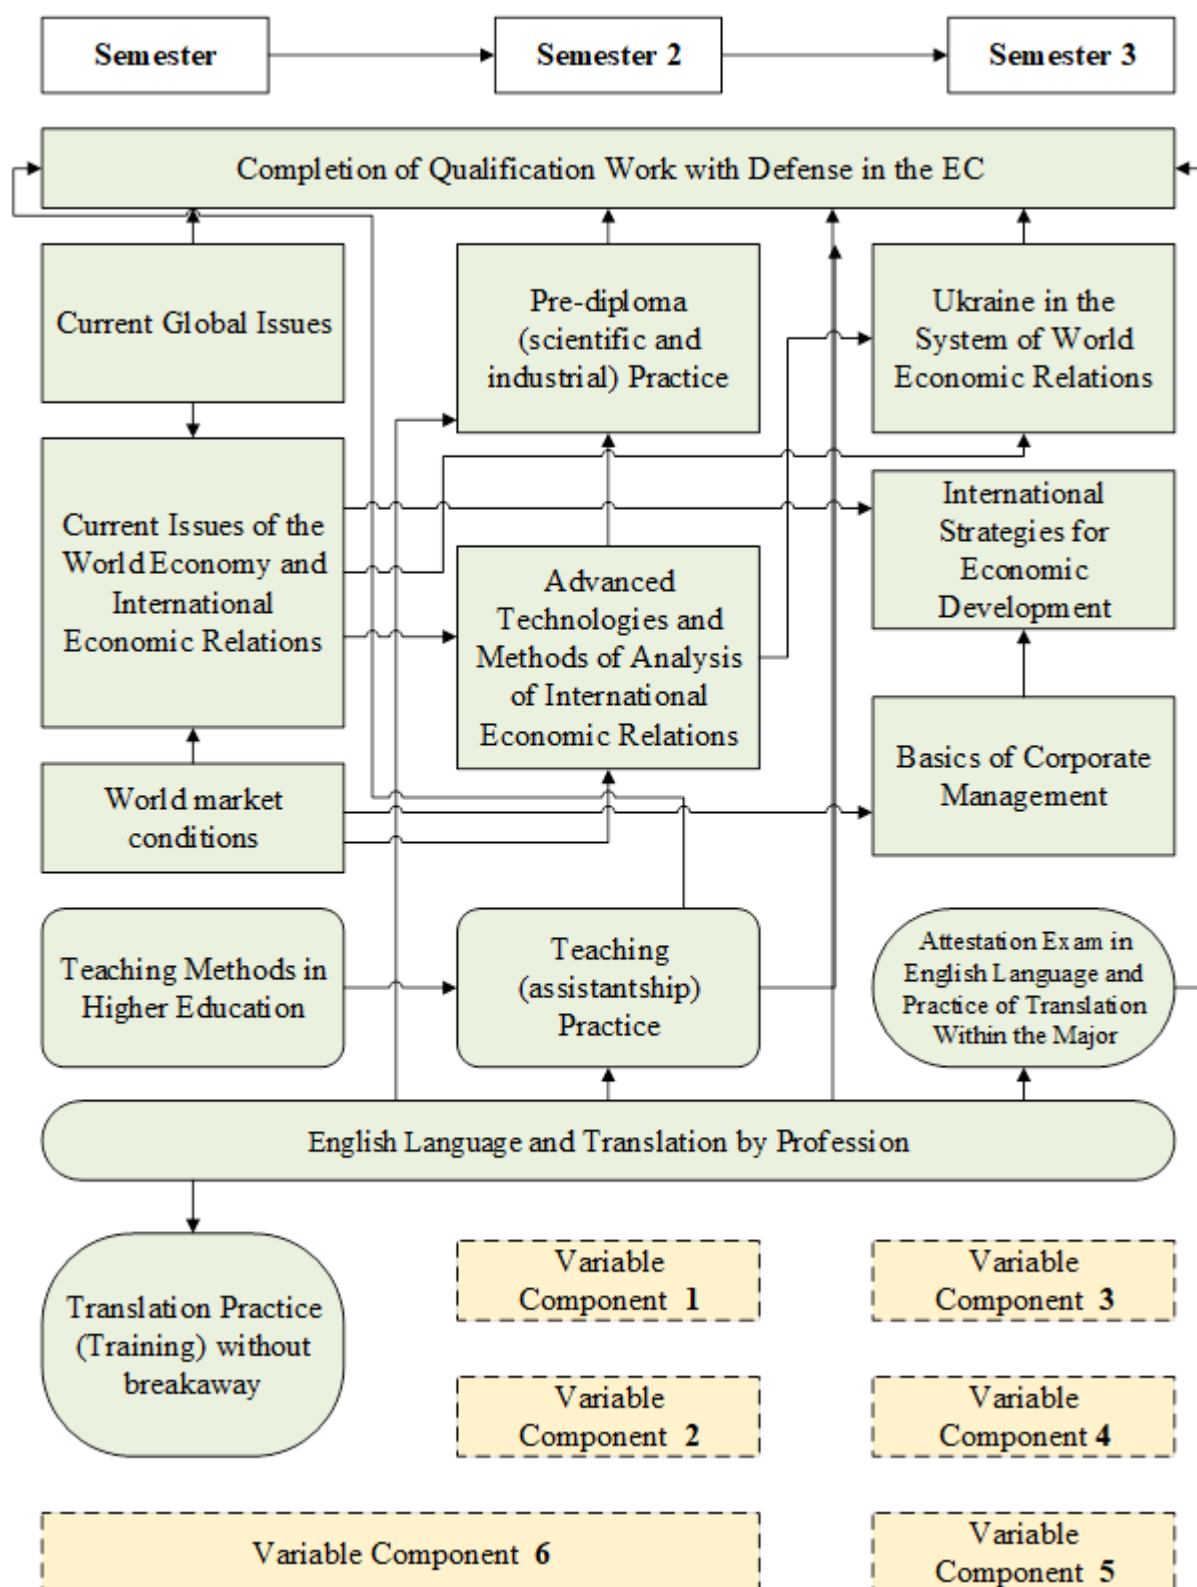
Semester

Semester 2

Semester 3

Completion of Qualification Work with Defense in the EC

Current Global Issues

Pre-diploma (scientific and industrial) Practice

Ukraine in the System of World Economic Relations

Current Issues of the World Economy and International Economic Relations

International Strategies for Economic Development

Advanced Technologies and Methods of Analysis of International Economic Relations

World market conditions

Basics of Corporate Management

Teaching Methods in Higher Education

Teaching (assistantship) Practice

Attestation Exam in English Language and Practice of Translation Within the Major

English Language and Translation by Profession

Translation Practice (Training) without breakaway

Variable Component 1

Variable Component 3

Variable Component 2

Variable Component 4

Variable Component 6

Variable Component 5